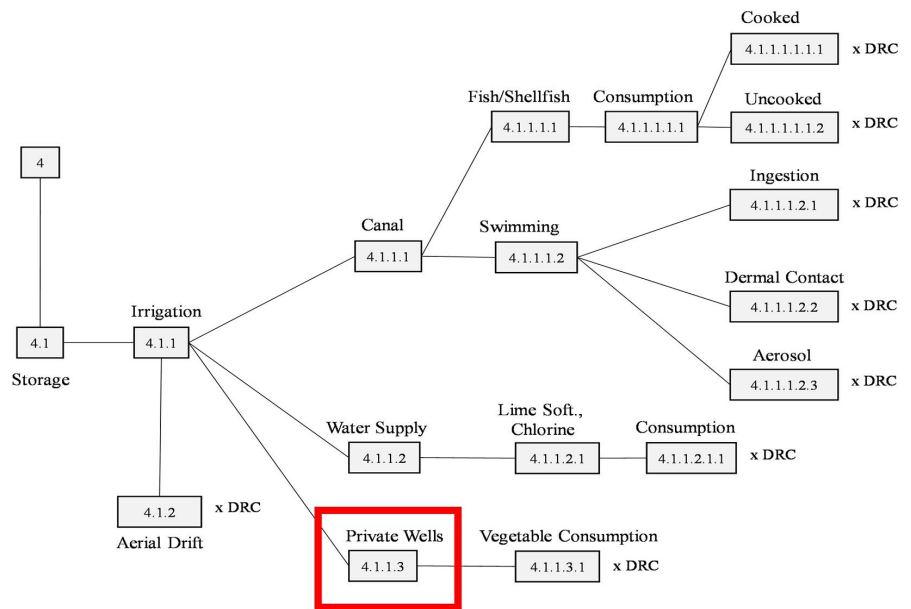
4

4.1

Storage

Irrigation

4.1.1

4.1.2 x DRC

Aerial Drift

Canal

4.1.1.1

Fish/Shellfish

4.1.1.1.1

Consumption

4.1.1.1.1.1

Cooked

4.1.1.1.1.1.1 x DRC

Uncooked

4.1.1.1.1.1.2 x DRC

Swimming

4.1.1.1.2

Ingestion

4.1.1.1.2.1 x DRC

Dermal Contact

4.1.1.1.2.2 x DRC

Aerosol

4.1.1.1.2.3 x DRC

Water Supply

4.1.1.2

Lime Soft., Chlorine

4.1.1.2.1

Consumption

4.1.1.2.1.1 x DRC

Private Wells

4.1.1.3

Vegetable Consumption

4.1.1.3.1 x DRC